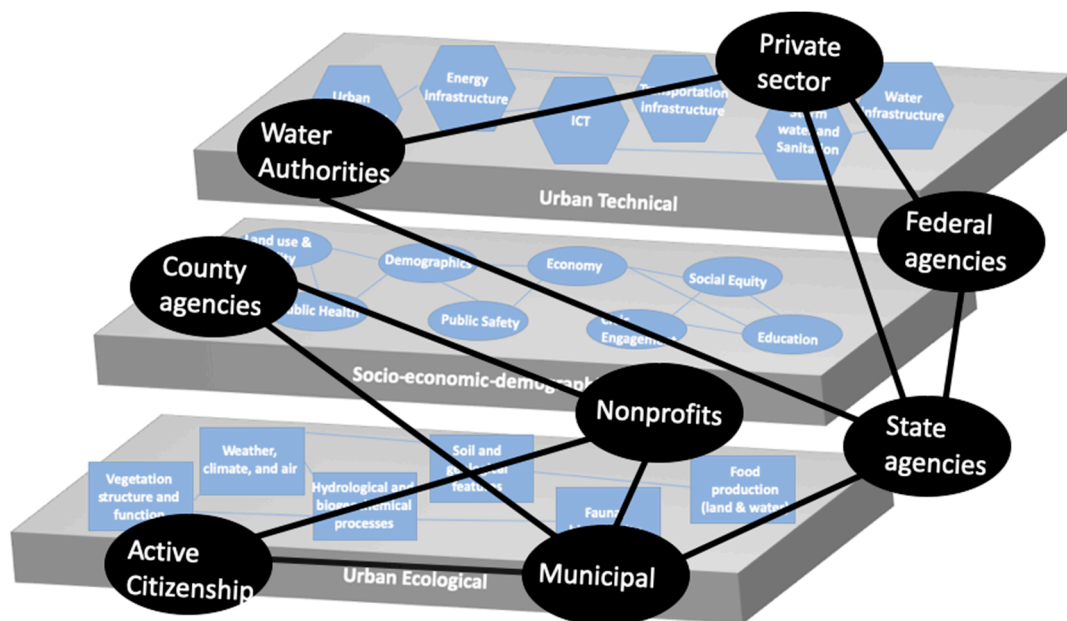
Private sector

Urban

Energy infrastructure

ICT

Transportation infrastructure

Storm water and Sanitation

Water infrastructure

Water Authorities

Urban Technical

Federal agencies

Land use & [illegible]

County agencies

Demographics

Economy

Social Equity

Public Health

Public Safety

Civic Engagement

Education

Socio-economic-demograp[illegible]

Nonprofits

State agencies

Weather, climate, and air

Soil and ge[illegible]cal features

Vegetation structure and function

Hydrological and biogeochemical processes

Fauna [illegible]

Food production (land & water)

Active Citizenship

Urban Ecological

Municipal